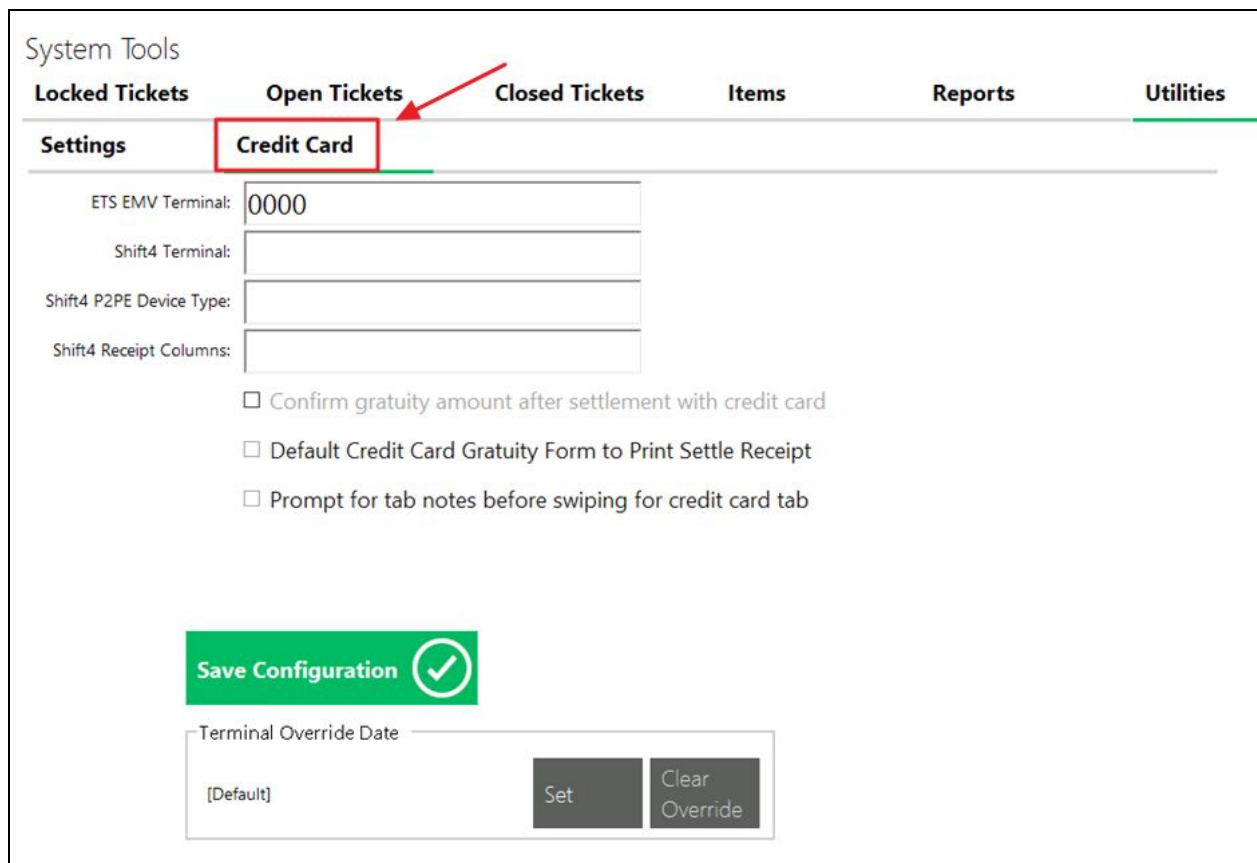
System Tools

Locked Tickets Open Tickets Closed Tickets Items Reports Utilities

Settings Credit Card

ETS EMV Terminal: 0000

Shift4 Terminal:

Shift4 P2PE Device Type:

Shift4 Receipt Columns:

☐ Confirm gratuity amount after settlement with credit card

☐ Default Credit Card Gratuity Form to Print Settle Receipt

☐ Prompt for tab notes before swiping for credit card tab

Save Configuration

Terminal Override Date

[Default]

Set

Clear Override